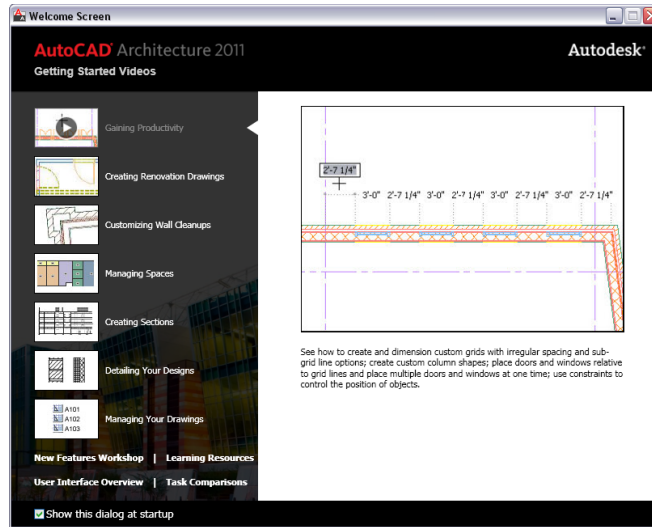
Welcome Screen

AutoCAD® Architecture 2011
Getting Started Videos

Autodesk®

Gaining Productivity

Creating Renovation Drawings

Customizing Wall Cleanups

Managing Spaces

Creating Sections

Detailing Your Designs

A101
A102
A103
Managing Your Drawings

New Features Workshop | Learning Resources

User Interface Overview | Task Comparisons

2'-7 1/4"

3'-0" 2'-7 1/4" 3'-0" 2'-7 1/4" 3'-0" 2'-7 1/4" 3'-0" 2'-7 1/4"

See how to create and dimension custom grids with irregular spacing and sub-grid line options; create custom column shapes; place doors and windows relative to grid lines and place multiple doors and windows at one time; use constraints to control the position of objects.

Show this dialog at startup